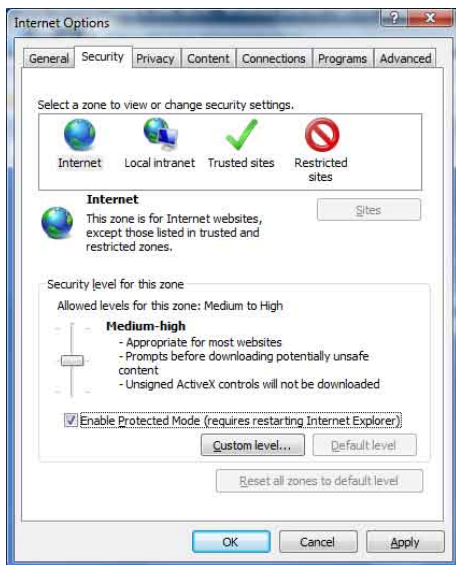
Internet Options

?

General | Security | Privacy | Content | Connections | Programs | Advanced

Select a zone to view or change security settings.

Internet
Local intranet
Trusted sites
Restricted sites

Internet
This zone is for Internet websites, except those listed in trusted and restricted zones.

Sites

Security level for this zone

Allowed levels for this zone: Medium to High

Medium-high
- Appropriate for most websites
- Prompts before downloading potentially unsafe content
- Unsigned ActiveX controls will not be downloaded

Enable Protected Mode (requires restarting Internet Explorer)

Custom level...
Default level

Reset all zones to default level

OK
Cancel
Apply